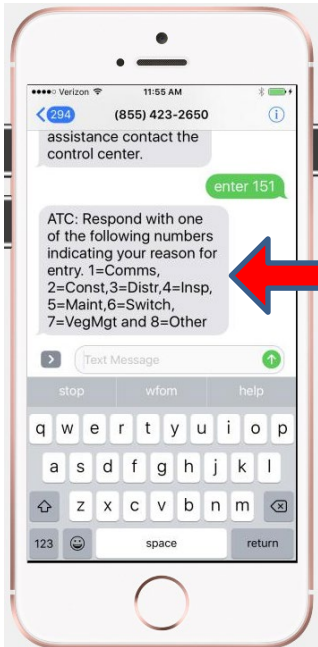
●●●●○ Verizon 11:55 AM

294 (855) 423-2650

assistance contact the control center.

enter 151

ATC: Respond with one of the following numbers indicating your reason for entry. 1=Comms, 2=Const,3=Distr,4=Insp, 5=Maint,6=Switch, 7=VegMgt and 8=Other

Text Message

stop wfom help

q w e r t y u i o p
a s d f g h j k l
z x c v b n m
123 space return